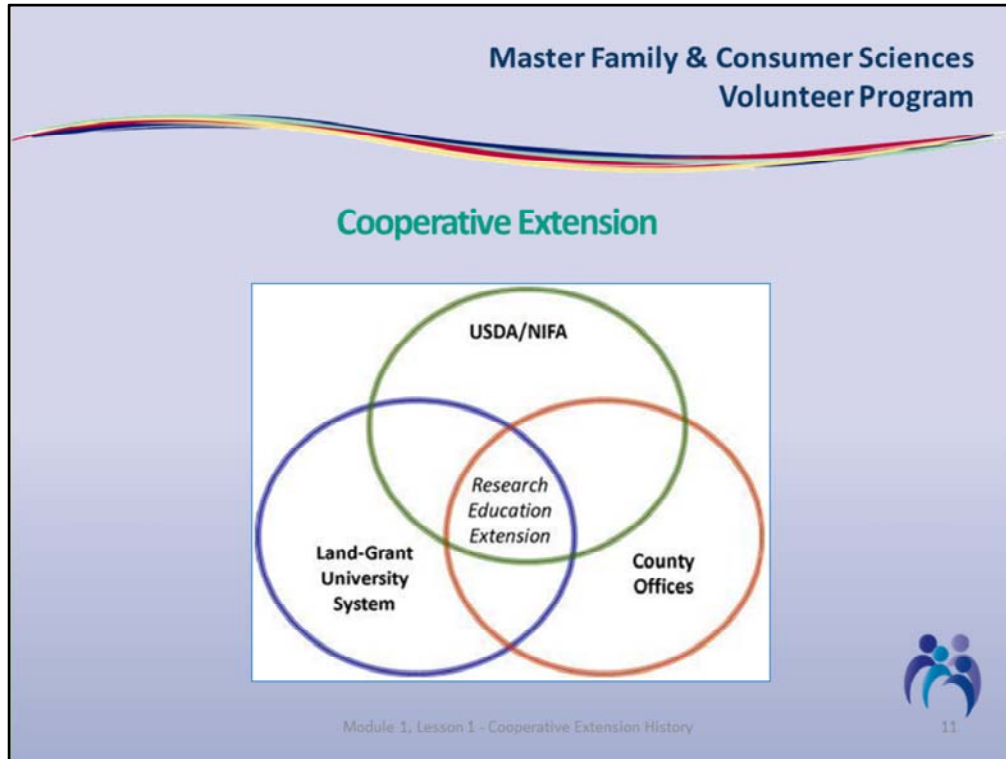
Master Family & Consumer Sciences
Volunteer Program

Cooperative Extension

USDA/NIFA

Research
Education
Extension

Land-Grant
University
System

County
Offices

Module 1, Lesson 1 - Cooperative Extension History

11